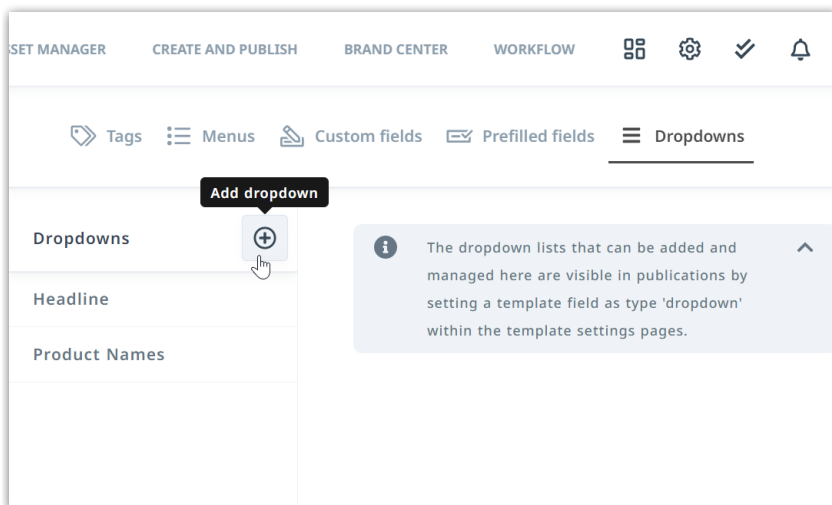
SET MANAGER CREATE AND PUBLISH BRAND CENTER WORKFLOW

Tags Menus Custom fields Prefilled fields Dropdowns

Add dropdown

Dropdowns

Headline

Product Names

The dropdown lists that can be added and managed here are visible in publications by setting a template field as type 'dropdown' within the template settings pages.